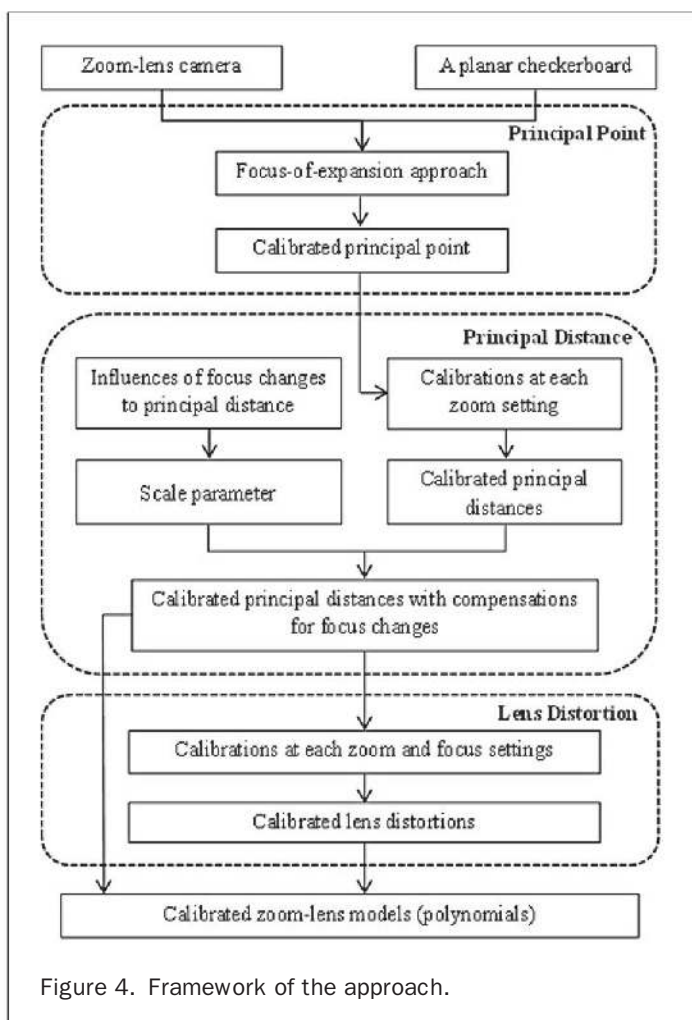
Zoom-lens camera

A planar checkerboard

Principal Point

Focus-of-expansion approach

Calibrated principal point

Principal Distance

Influences of focus changes to principal distance

Calibrations at each zoom setting

Scale parameter

Calibrated principal distances

Calibrated principal distances with compensations for focus changes

Lens Distortion

Calibrations at each zoom and focus settings

Calibrated lens distortions

Calibrated zoom-lens models (polynomials)

Figure 4. Framework of the approach.